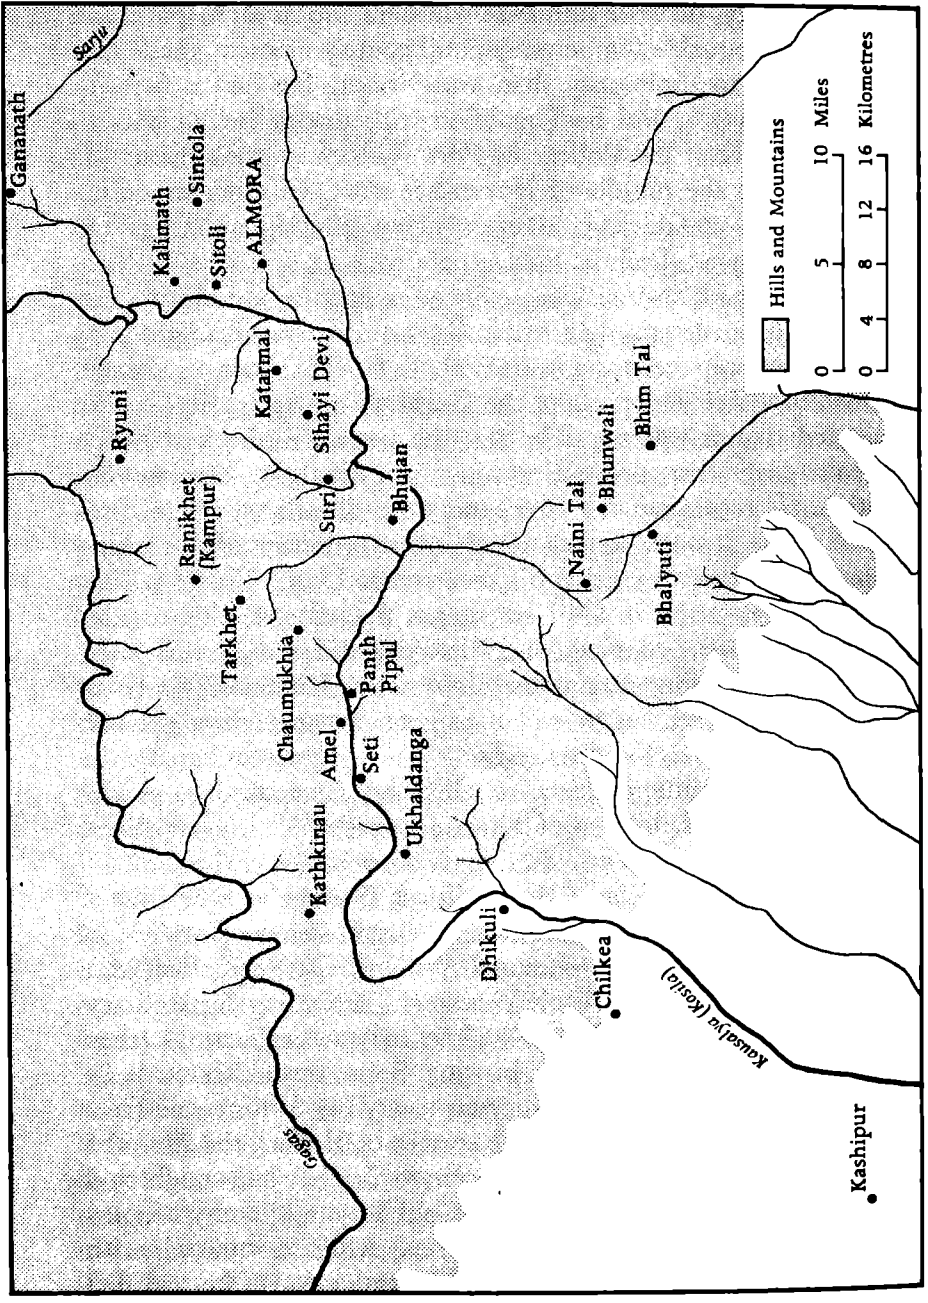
Sarju
Gananath
Sintola
Kalimath
Sitoli
ALMORA
Ryuni
Katarmal
Sihayi Devi
Ranikhet (Kampur)
Suri
Bhujan
Tarkhet
Chaumukhia
Panth Pipul
Amel
Seti
Ukhaldanga
Kathkinau
Naini Tal
Bhunwali
Bhim Tal
Bhalyuti
Dhikuli
Chilkea
Kausalya (Kosila)
Gagas
Kashipur

Hills and Mountains
0 5 10 Miles
0 4 8 12 16 Kilometres